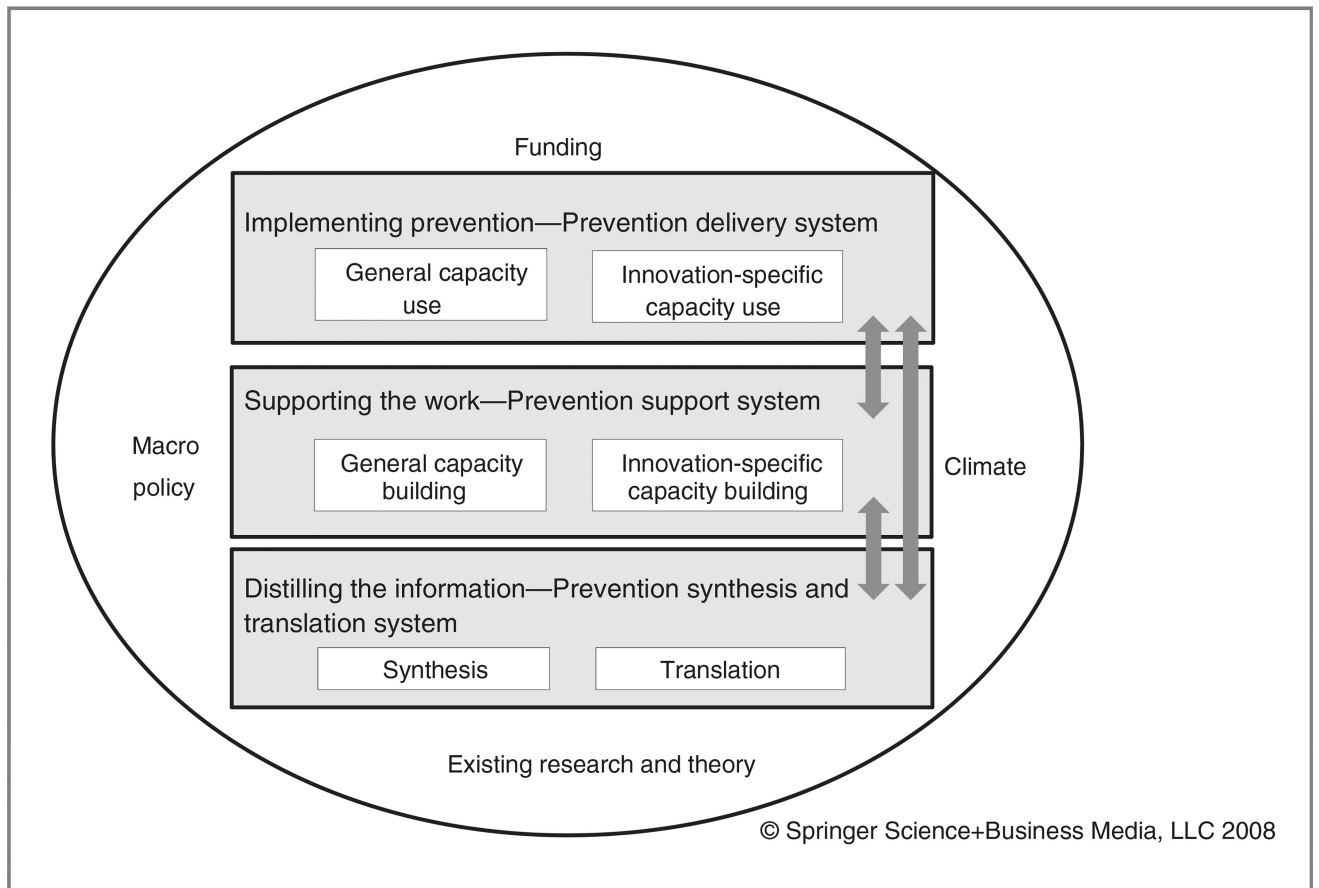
Funding

Implementing prevention—Prevention delivery system

General capacity use

Innovation-specific capacity use

Supporting the work—Prevention support system

General capacity building

Innovation-specific capacity building

Macro policy

Climate

Distilling the information—Prevention synthesis and translation system

Synthesis

Translation

Existing research and theory

© Springer Science+Business Media, LLC 2008